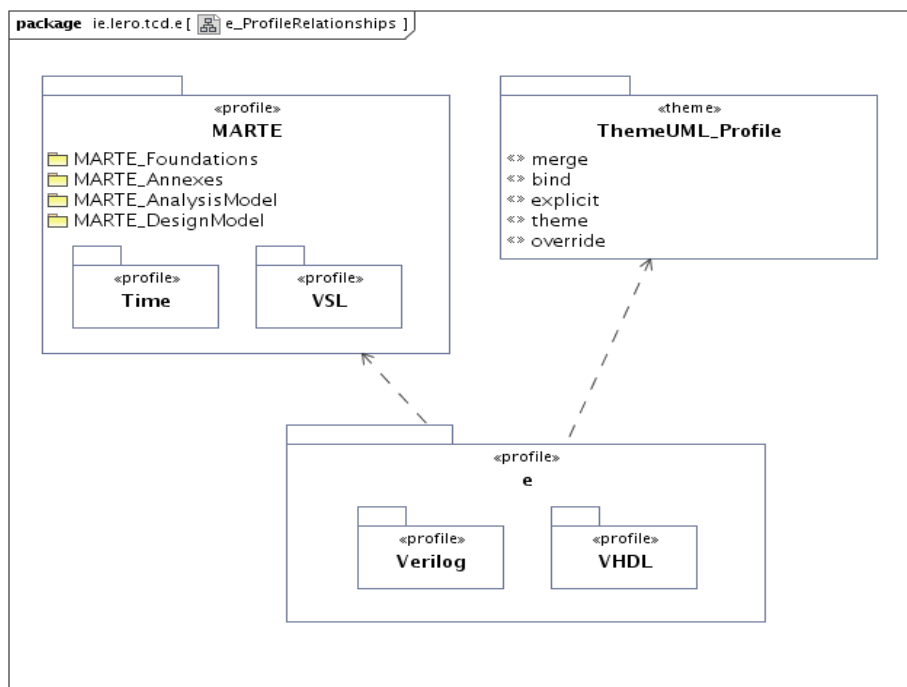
package ie.lero.tcd.e [ e_ProfileRelationships ]

«profile»
MARTE
MARTE_Foundations
MARTE_Annexes
MARTE_AnalysisModel
MARTE_DesignModel

«profile»
Time

«profile»
VSL

«theme»
ThemeUML_Profile
«» merge
«» bind
«» explicit
«» theme
«» override

«profile»
e

«profile»
Verilog

«profile»
VHDL